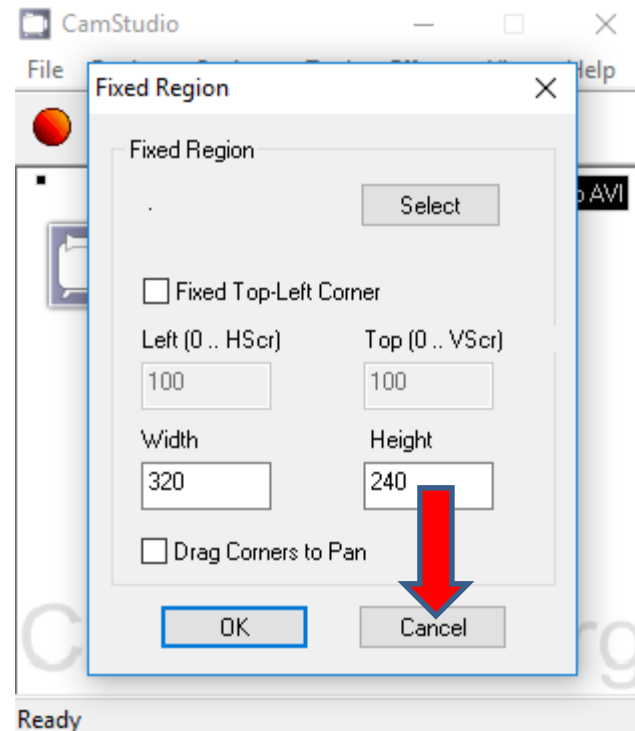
CamStudio

File

Help

o AVI

Fixed Region

Fixed Region

.

Select

Fixed Top-Left Corner

Left (0 .. HScr)

Top (0 .. VScr)

100

100

Width

Height

320

240

Drag Corners to Pan

OK

Cancel

Ready